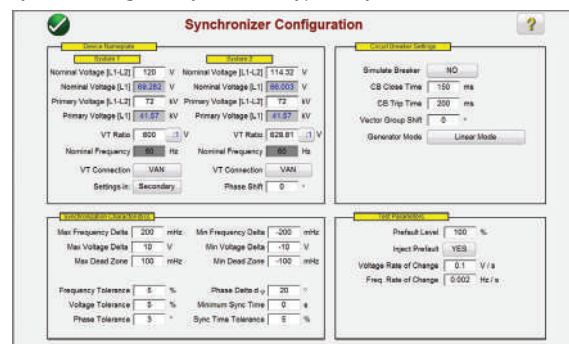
Synchronizer Configuration

?

Device Nameplate

System 1

Nominal Voltage [L1-L2] 120 V
Nominal Voltage [L1] 69.282 V
Primary Voltage [L1-L2] 72 kV
Primary Voltage [L1] 41.57 kV
VT Ratio 600 :1 V
Nominal Frequency 60 Hz
VT Connection VAN
Settings in: Secondary

System 2

Nominal Voltage [L1-L2] 114.32 V
Nominal Voltage [L1] 66.003 V
Primary Voltage [L1-L2] 72 kV
Primary Voltage [L1] 41.57 kV
VT Ratio 629.81 :1 V
Nominal Frequency 60 Hz
VT Connection VAN
Phase Shift 0 °

Circuit Breaker Settings

Simulate Breaker NO
CB Close Time 150 ms
CB Trip Time 200 ms
Vector Group Shift 0 °
Generator Mode Linear Mode

Synchronization Characteristics

Max Frequency Delta 200 mHz
Max Voltage Delta 10 V
Max Dead Zone 100 mHz
Frequency Tolerance 5 %
Voltage Tolerance 5 %
Phase Tolerance 5 °

Min Frequency Delta -200 mHz
Min Voltage Delta -10 V
Min Dead Zone -100 mHz
Phase Delta d φ 20 °
Minimum Sync Time 0 s
Sync Time Tolerance 5 %

Test Parameters

Prefault Level 100 %
Inject Prefault YES
Voltage Rate of Change 0.1 V/s
Freq. Rate of Change 0.002 Hz/s